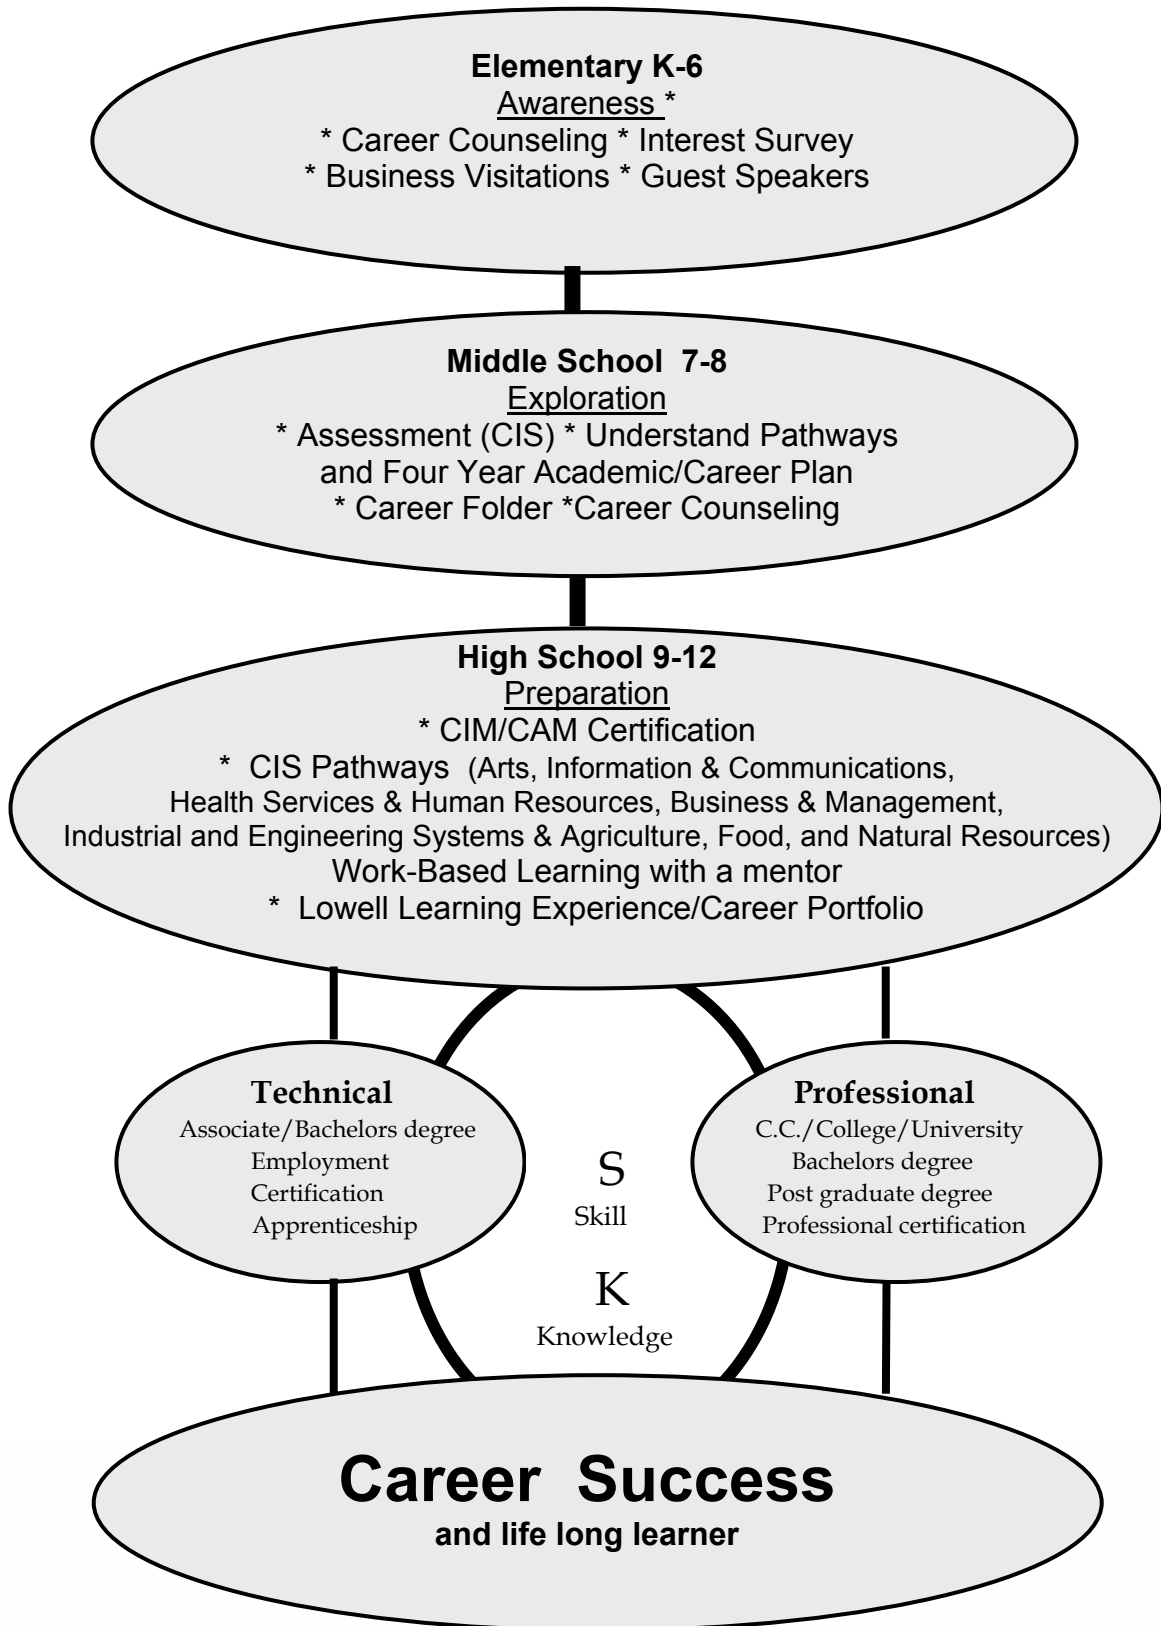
**Elementary K-6**
Awareness *
* Career Counseling * Interest Survey
* Business Visitations * Guest Speakers

**Middle School 7-8**
Exploration
* Assessment (CIS) * Understand Pathways and Four Year Academic/Career Plan
* Career Folder *Career Counseling

**High School 9-12**
Preparation
* CIM/CAM Certification
* CIS Pathways (Arts, Information & Communications, Health Services & Human Resources, Business & Management, Industrial and Engineering Systems & Agriculture, Food, and Natural Resources)
Work-Based Learning with a mentor
* Lowell Learning Experience/Career Portfolio

**Technical**
Associate/Bachelors degree
Employment
Certification
Apprenticeship

S
Skill

K
Knowledge

**Professional**
C.C./College/University
Bachelors degree
Post graduate degree
Professional certification

**Career Success**
**and life long learner**